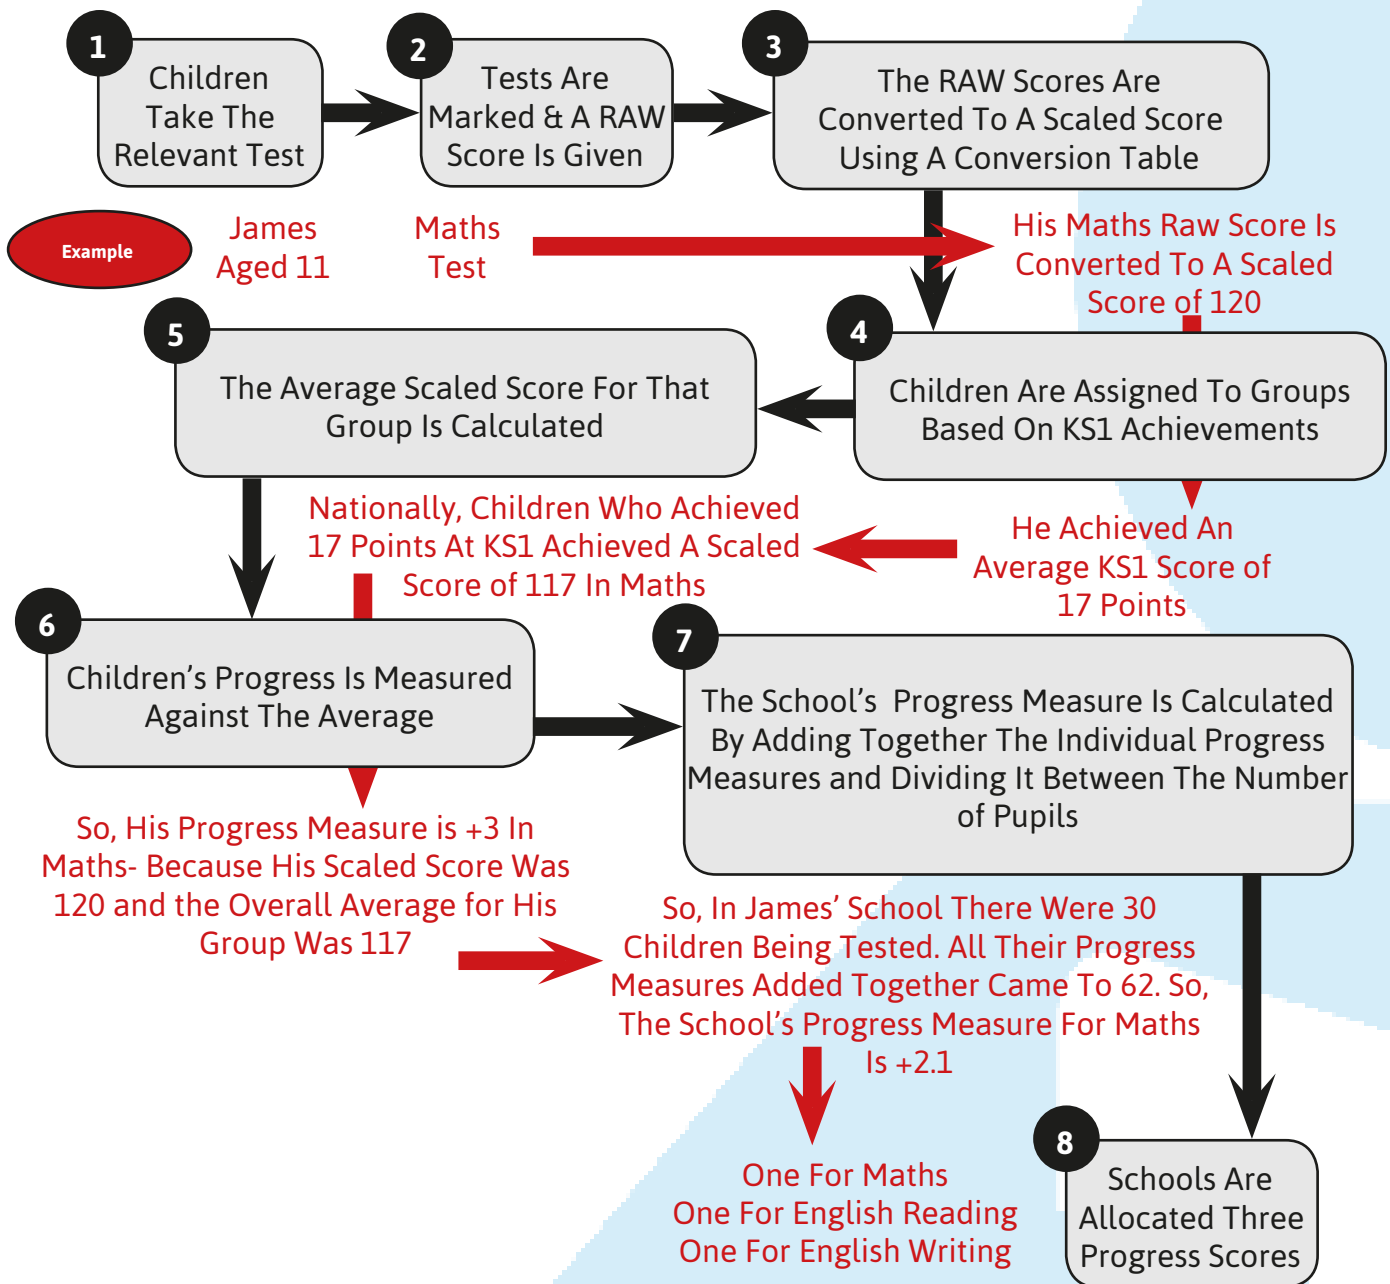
1
Children Take The Relevant Test

2
Tests Are Marked & A RAW Score Is Given

3
The RAW Scores Are Converted To A Scaled Score Using A Conversion Table

Example

James Aged 11

Maths Test

His Maths Raw Score Is Converted To A Scaled Score of 120

5
The Average Scaled Score For That Group Is Calculated

4
Children Are Assigned To Groups Based On KS1 Achievements

Nationally, Children Who Achieved 17 Points At KS1 Achieved A Scaled Score of 117 In Maths

He Achieved An Average KS1 Score of 17 Points

6
Children's Progress Is Measured Against The Average

7
The School's Progress Measure Is Calculated By Adding Together The Individual Progress Measures and Dividing It Between The Number of Pupils

So, His Progress Measure is +3 In Maths- Because His Scaled Score Was 120 and the Overall Average for His Group Was 117

So, In James' School There Were 30 Children Being Tested. All Their Progress Measures Added Together Came To 62. So, The School's Progress Measure For Maths Is +2.1

One For Maths
One For English Reading
One For English Writing

8
Schools Are Allocated Three Progress Scores